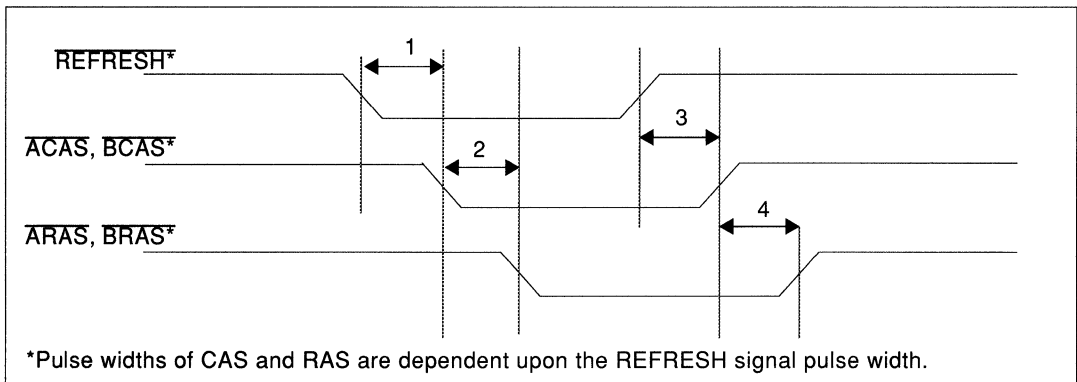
$\overline{\text{REFRESH}}$*

1

$\overline{\text{ACAS}}$, $\overline{\text{BCAS}}$*

2

3

$\overline{\text{ARAS}}$, $\overline{\text{BRAS}}$*

4

*Pulse widths of CAS and RAS are dependent upon the REFRESH signal pulse width.